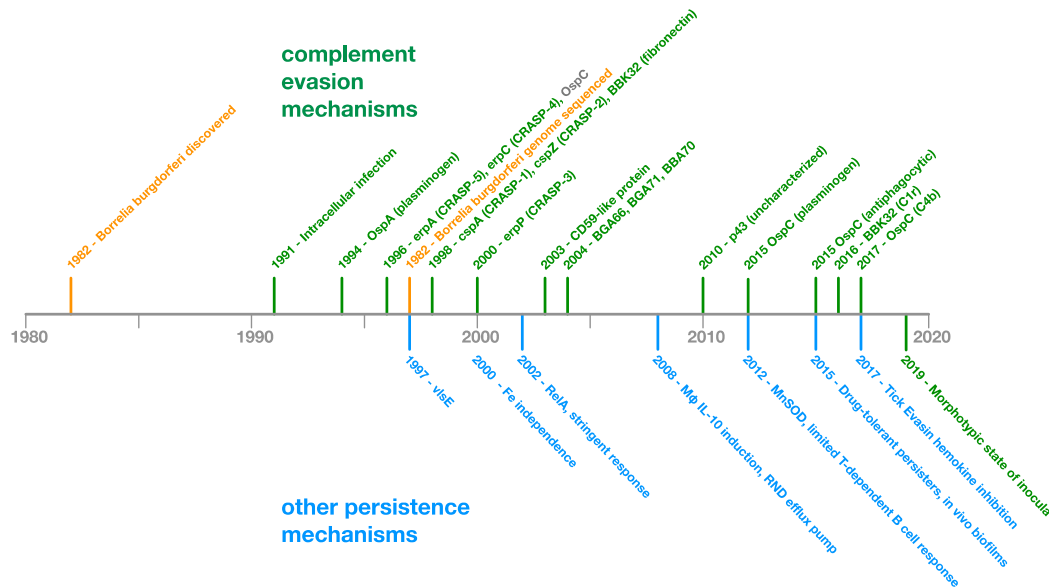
complement evasion mechanisms

1982 - Borrelia burgdorferi discovered

1991 - Intracellular infection

1994 - OspA (plasminogen)

1996 - erpA (CRASP-5), erpC (CRASP-4), OspC

1982 - Borrelia burgdorferi genome sequenced

1998 - cspA (CRASP-1), cspZ (CRASP-2), BBK32 (fibronectin)

2000 - erpP (CRASP-3)

2003 - CD59-like protein

2004 - BGA66, BGA71, BBA70

2010 - p43 (uncharacterized)

2015 OspC (plasminogen)

2015 OspC (antiphagocytic)

2016 - BBK32 (C1r)

2017 - OspC (C4b)

1980

1990

2000

2010

2020

1997 - vlsE

2000 - Fe independence

2002 - RelA, stringent response

2008 - MΦ IL-10 induction, RND efflux pump

2012 - MnSOD, limited T-dependent B cell response

2015 - Drug-tolerant persisters, in vivo biofilms

2017 - Tick Evasin hemokine inhibition

2019 - Morphotypic state of inocula

other persistence mechanisms